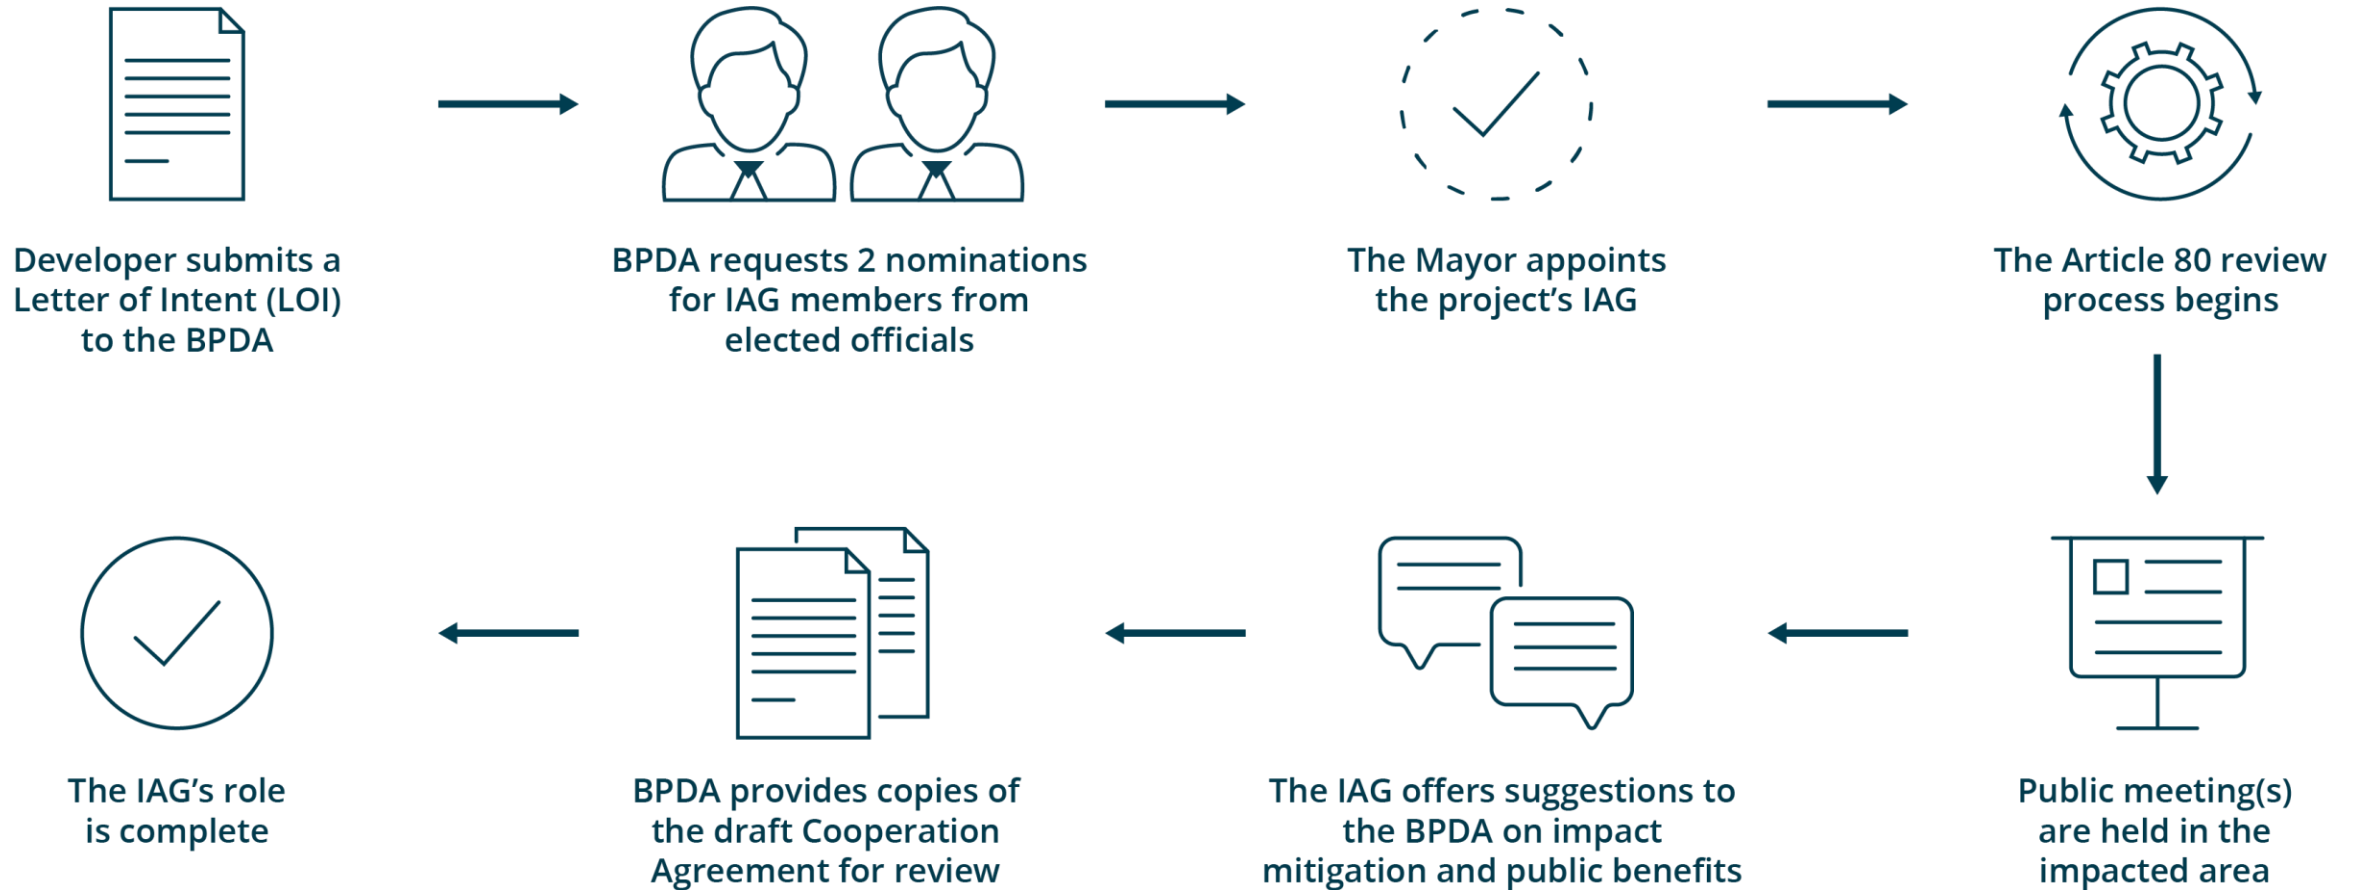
Developer submits a Letter of Intent (LOI) to the BPDA

BPDA requests 2 nominations for IAG members from elected officials

The Mayor appoints the project's IAG

The Article 80 review process begins

Public meeting(s) are held in the impacted area

The IAG offers suggestions to the BPDA on impact mitigation and public benefits

BPDA provides copies of the draft Cooperation Agreement for review

The IAG's role is complete